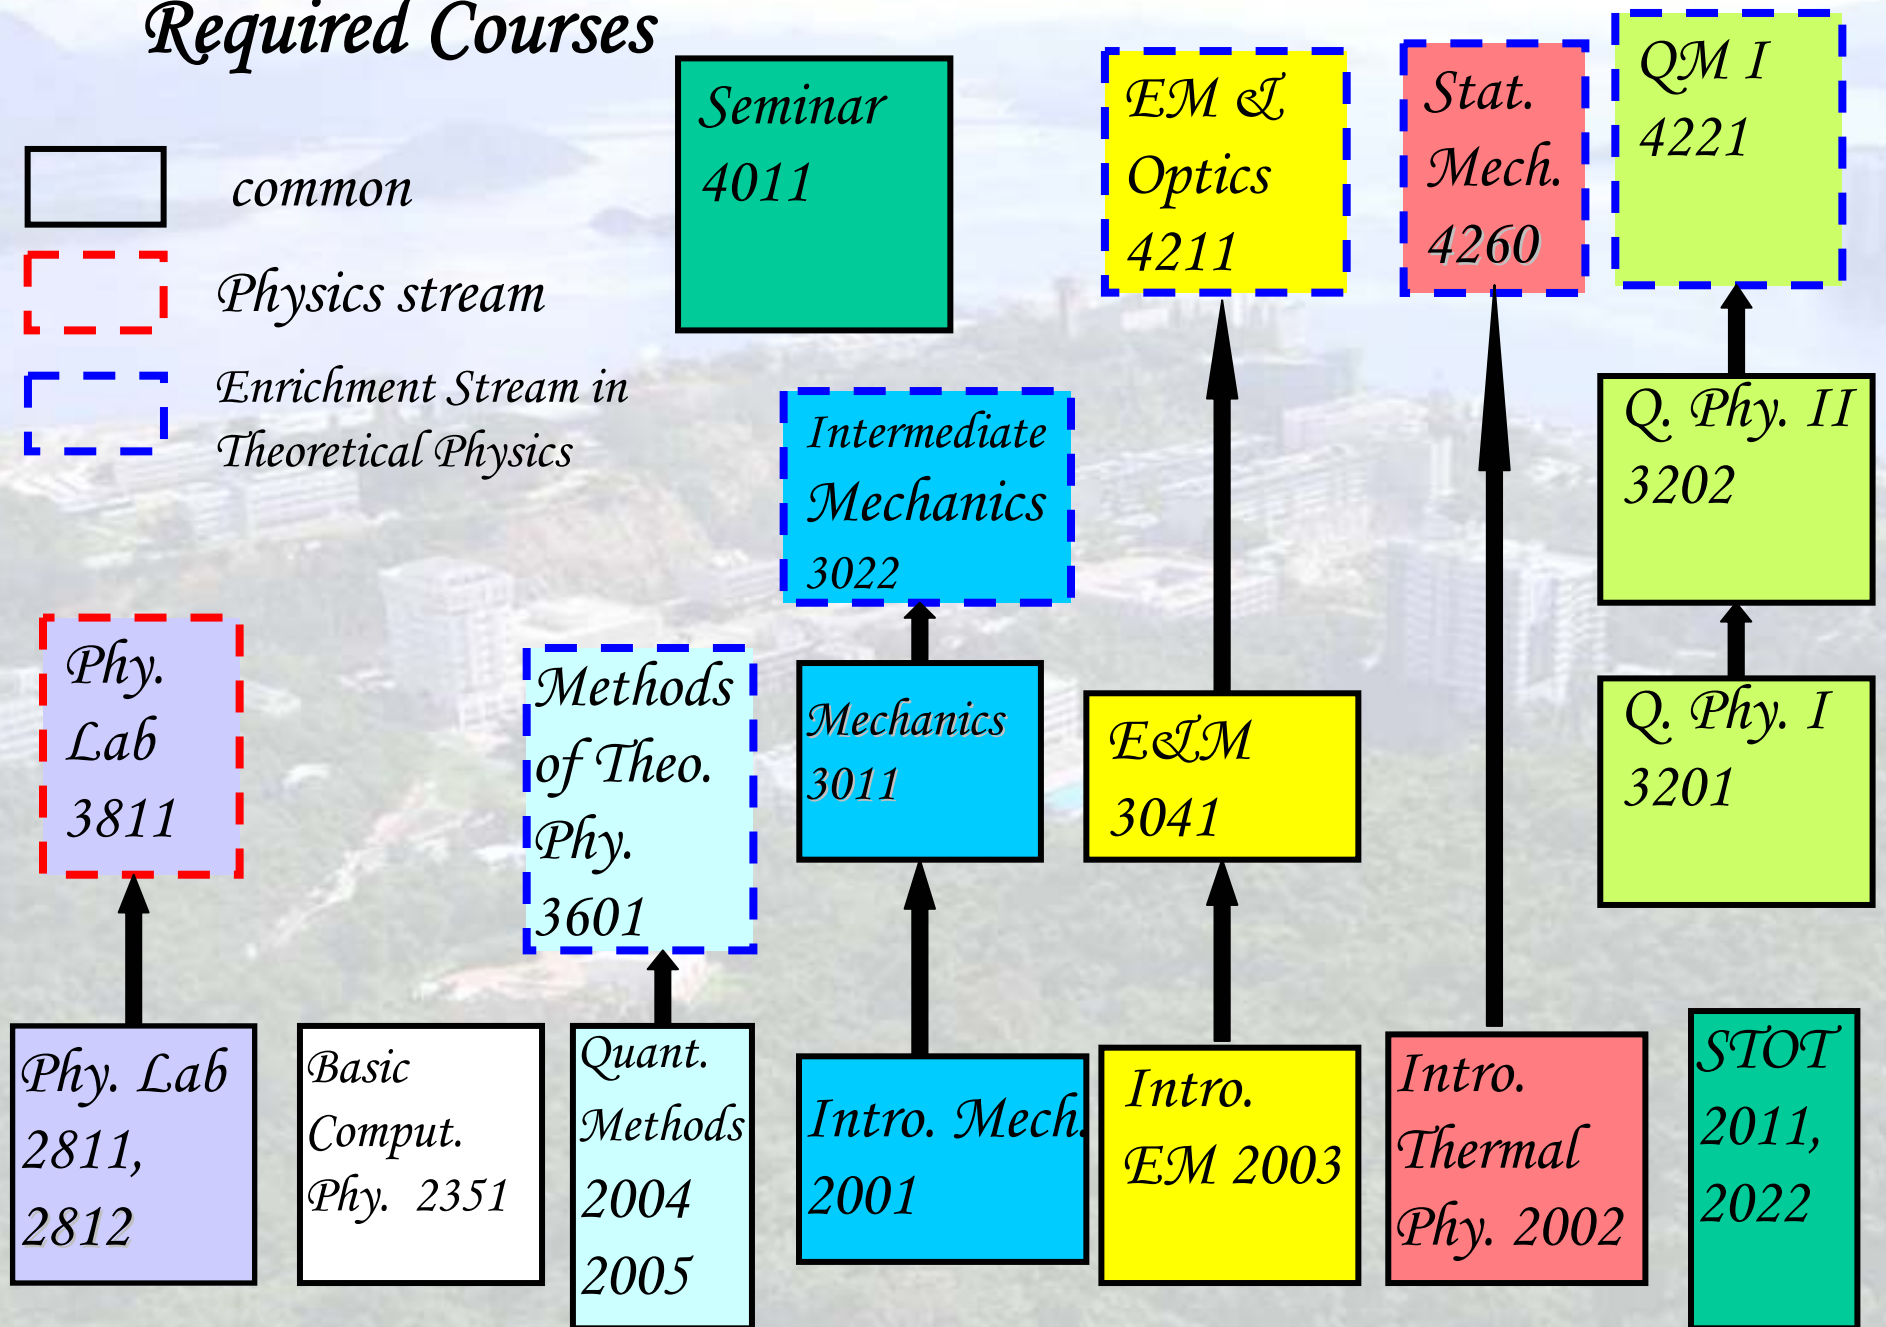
Required Courses

common

Physics stream

Enrichment Stream in Theoretical Physics

Seminar 4011

EM & Optics 4211

Stat. Mech. 4260

QM I 4221

Intermediate Mechanics 3022

Q. Phy. II 3202

Q. Phy. I 3201

Phy. Lab 3811

Methods of Theo. Phy. 3601

Mechanics 3011

E&M 3041

Phy. Lab 2811, 2812

Basic Comput. Phy. 2351

Quant. Methods 2004 2005

Intro. Mech. 2001

Intro. EM 2003

Intro. Thermal Phy. 2002

STOT 2011, 2022